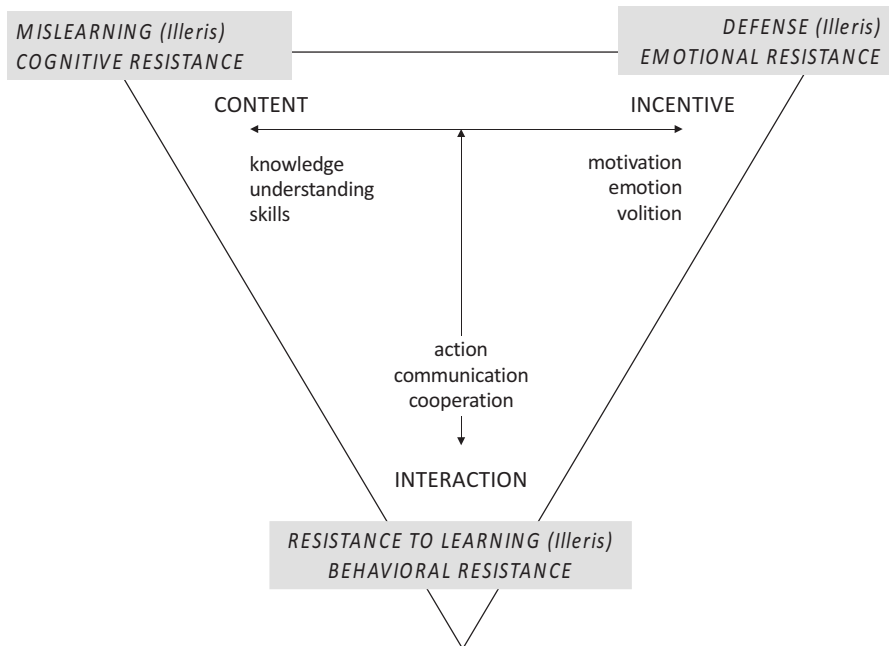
MISLEARNING (Illeris)
COGNITIVE RESISTANCE

DEFENSE (Illeris)
EMOTIONAL RESISTANCE

CONTENT

INCENTIVE

knowledge
understanding
skills

motivation
emotion
volition

action
communication
cooperation

INTERACTION

RESISTANCE TO LEARNING (Illeris)
BEHAVIORAL RESISTANCE